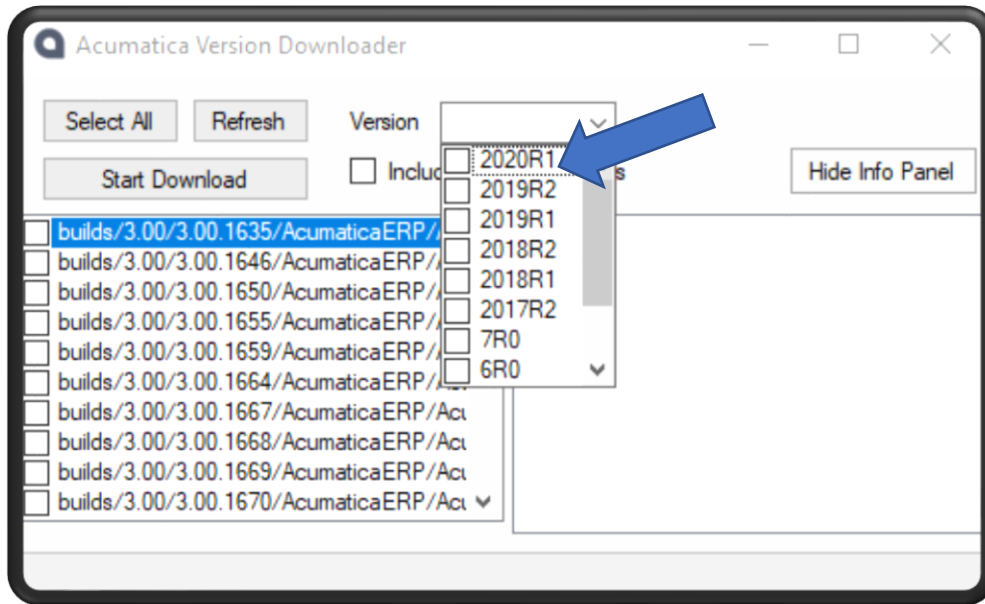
Acumatica Version Downloader

Select All
Refresh
Version
Start Download
Inclu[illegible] s
Hide Info Panel

2020R1
2019R2
2019R1
2018R2
2018R1
2017R2
7R0
6R0

builds/3.00/3.00.1635/AcumaticaERP/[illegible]
builds/3.00/3.00.1646/AcumaticaERP/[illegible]
builds/3.00/3.00.1650/AcumaticaERP/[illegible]
builds/3.00/3.00.1655/AcumaticaERP/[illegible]
builds/3.00/3.00.1659/AcumaticaERP/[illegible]
builds/3.00/3.00.1664/AcumaticaERP/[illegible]
builds/3.00/3.00.1667/AcumaticaERP/Acu
builds/3.00/3.00.1668/AcumaticaERP/Acu
builds/3.00/3.00.1669/AcumaticaERP/Acu
builds/3.00/3.00.1670/AcumaticaERP/Acu